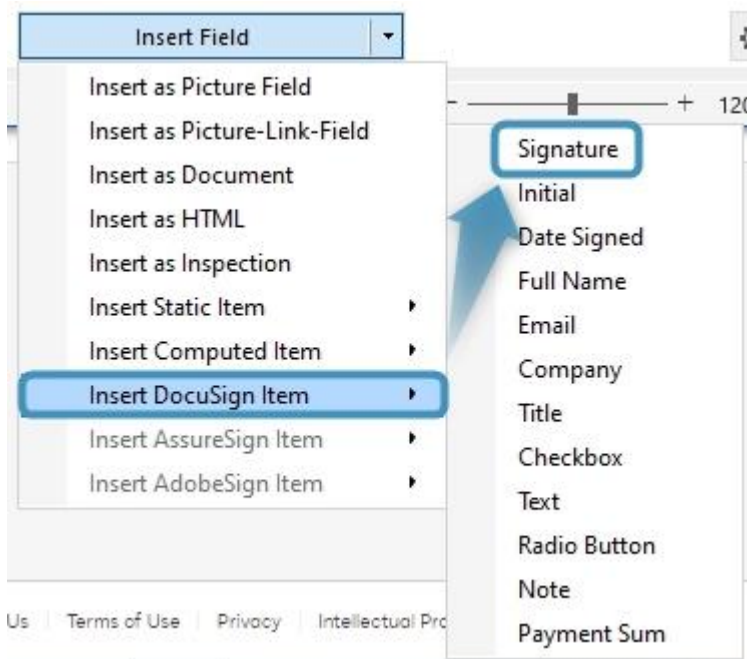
Insert Field

Insert as Picture Field
Insert as Picture-Link-Field
Insert as Document
Insert as HTML
Insert as Inspection
Insert Static Item
Insert Computed Item
Insert DocuSign Item
Insert AssureSign Item
Insert AdobeSign Item

\+ 12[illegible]

Signature
Initial
Date Signed
Full Name
Email
Company
Title
Checkbox
Text
Radio Button
Note
Payment Sum

Us | Terms of Use | Privacy | Intellectual Pro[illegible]